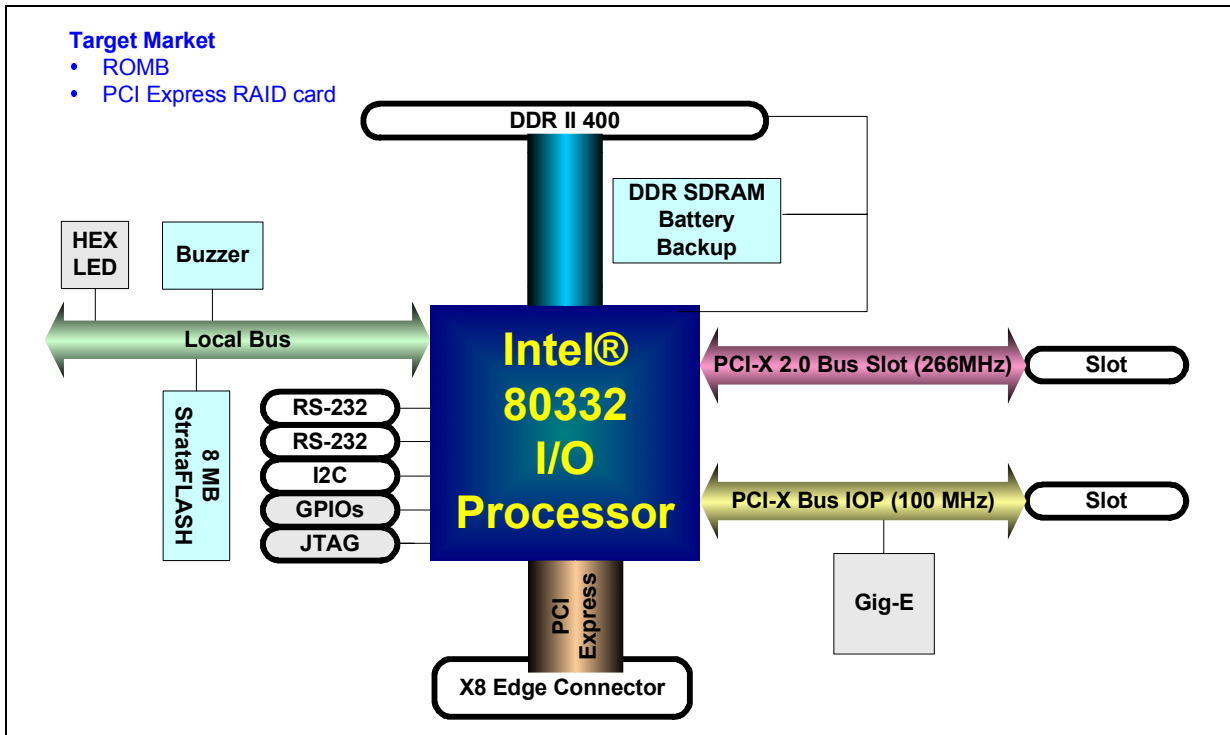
Target Market
• ROMB
• PCI Express RAID card

DDR II 400

DDR SDRAM Battery Backup

HEX LED

Buzzer

Local Bus

8 MB StrataFLASH

RS-232
RS-232
I2C
GPIOs
JTAG

Intel® 80332 I/O Processor

PCI-X 2.0 Bus Slot (266MHz)

Slot

PCI-X Bus IOP (100 MHz)

Slot

Gig-E

PCI Express

X8 Edge Connector